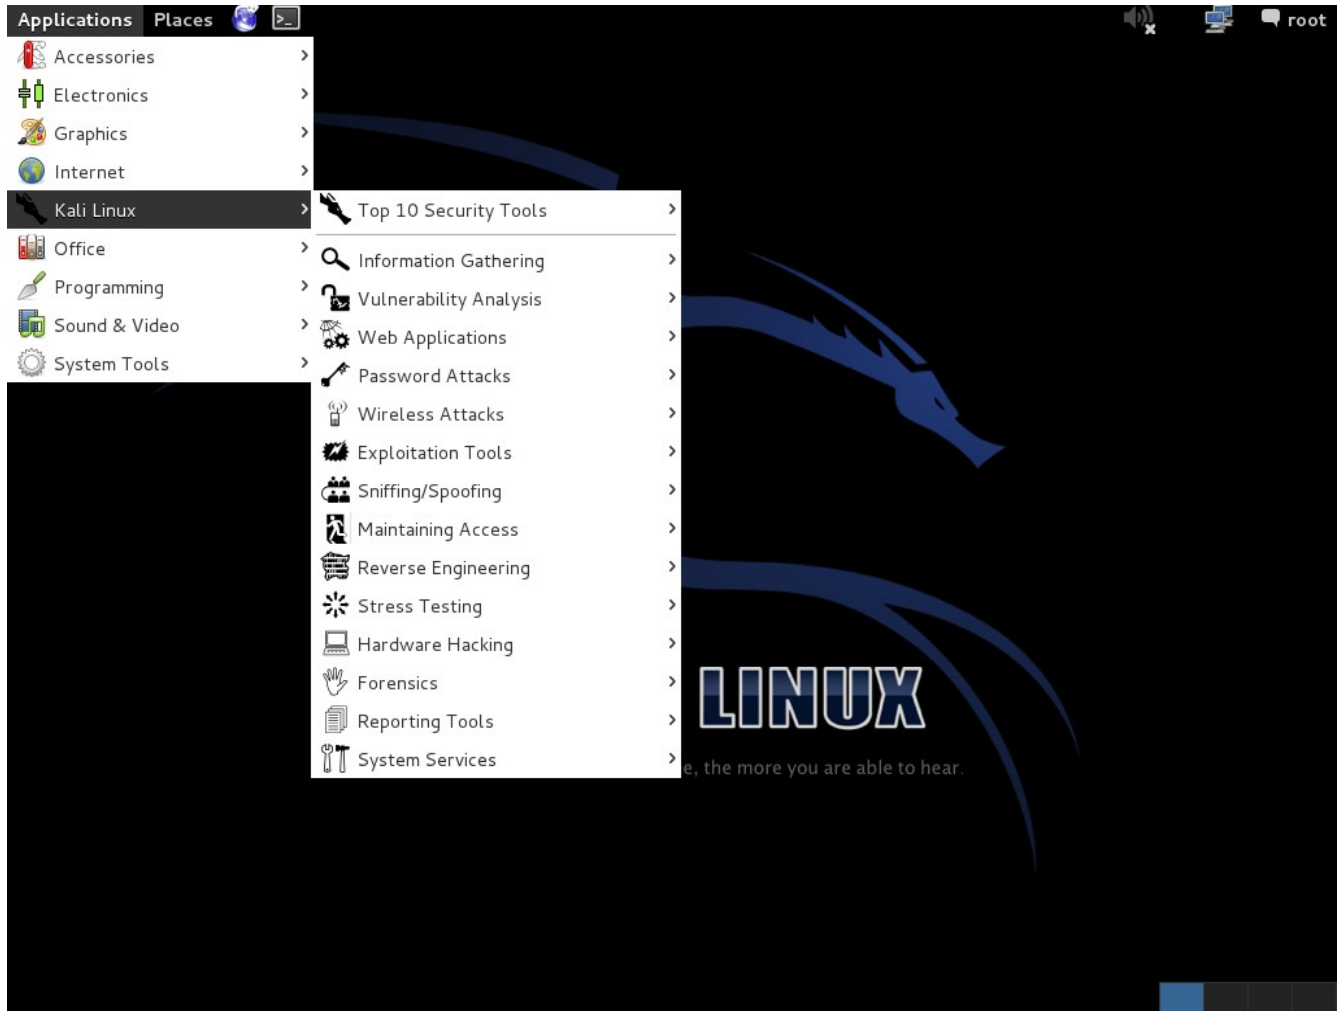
Applications Places

root

Accessories
Electronics
Graphics
Internet
Kali Linux
Office
Programming
Sound & Video
System Tools

Top 10 Security Tools
Information Gathering
Vulnerability Analysis
Web Applications
Password Attacks
Wireless Attacks
Exploitation Tools
Sniffing/Spoofing
Maintaining Access
Reverse Engineering
Stress Testing
Hardware Hacking
Forensics
Reporting Tools
System Services

LINUX
e, the more you are able to hear.